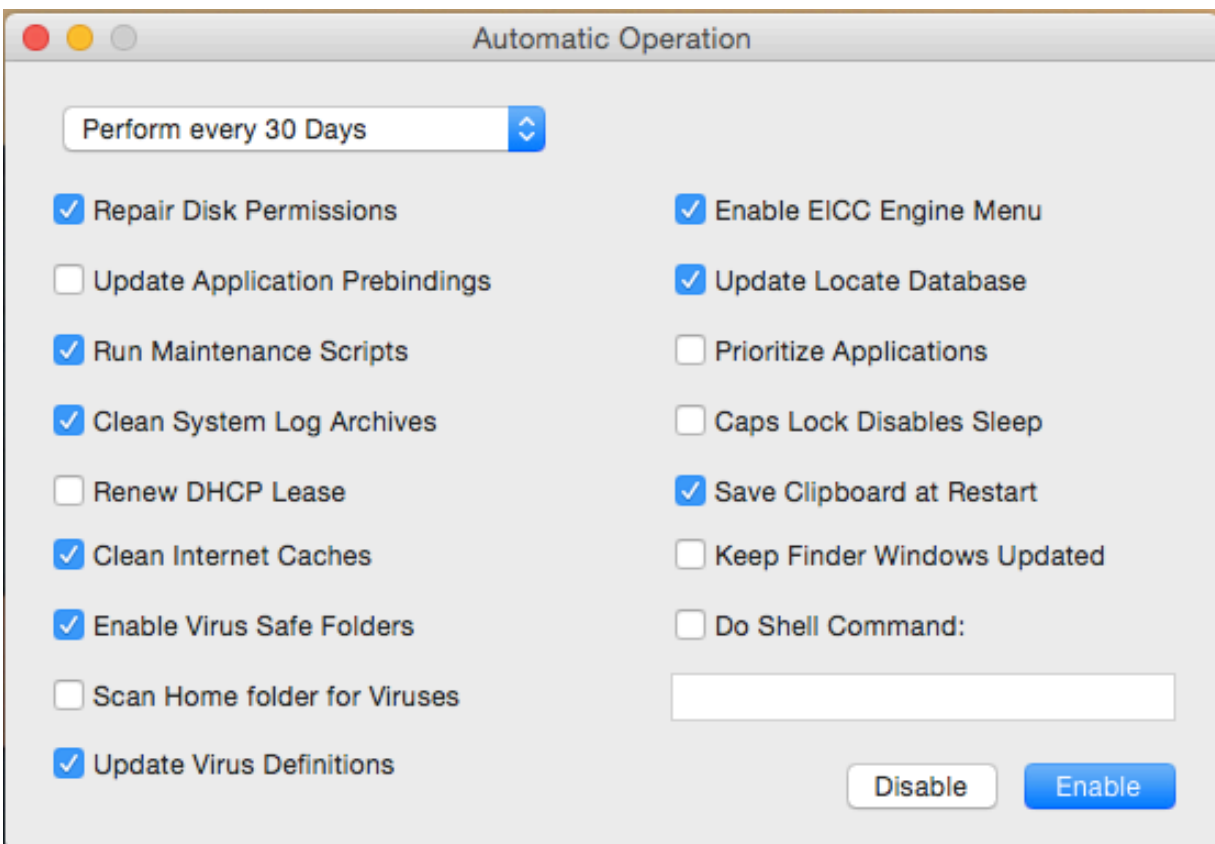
Automatic Operation

Perform every 30 Days

Repair Disk Permissions
Update Application Prebindings
Run Maintenance Scripts
Clean System Log Archives
Renew DHCP Lease
Clean Internet Caches
Enable Virus Safe Folders
Scan Home folder for Viruses
Update Virus Definitions

Enable EICC Engine Menu
Update Locate Database
Prioritize Applications
Caps Lock Disables Sleep
Save Clipboard at Restart
Keep Finder Windows Updated
Do Shell Command:

Disable
Enable